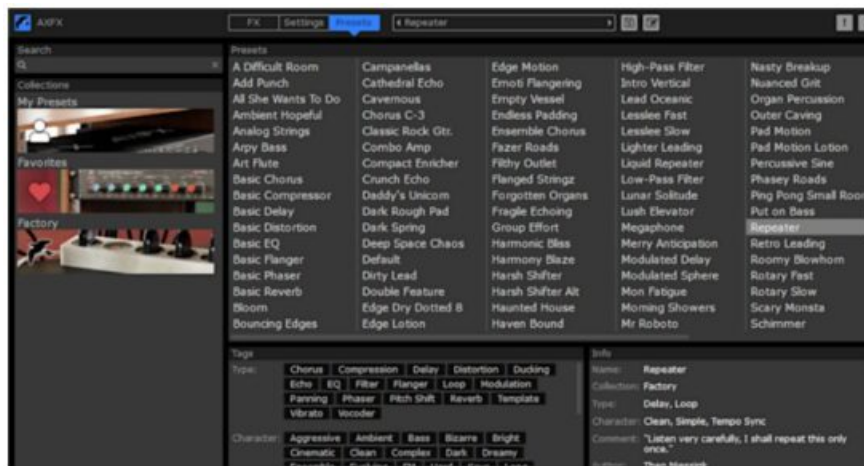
AXFX

FX | Settings | Presets

Repeater

Search

Collections

My Presets

Favorites

Factory

Presets

A Difficult Room
Add Punch
All She Wants To Do
Ambient Hopeful
Analog Strings
Arpy Bass
Art Flute
Basic Chorus
Basic Compressor
Basic Delay
Basic Distortion
Basic EQ
Basic Flanger
Basic Phaser
Basic Reverb
Bloom
Bouncing Edges

Campanellas
Cathedral Echo
Cavernous
Chorus C-3
Classic Rock Gtr.
Combo Amp
Compact Enricher
Crunch Echo
Daddy's Unicorn
Dark Rough Pad
Dark Spring
Deep Space Chaos
Default
Dirty Lead
Double Feature
Edge Dry Dotted 8
Edge Lotion

Edge Motion
Emoti Flangering
Empty Vessel
Endless Padding
Ensemble Chorus
Fazer Roads
Filthy Outlet
Flanged Stringz
Forgotten Organs
Fragile Echoing
Group Effort
Harmonic Bliss
Harmony Blaze
Harsh Shifter
Harsh Shifter Alt
Haunted House
Haven Bound

High-Pass Filter
Intro Vertical
Lead Oceanic
Lesslee Fast
Lesslee Slow
Lighter Leading
Liquid Repeater
Low-Pass Filter
Lunar Solitude
Lush Elevator
Megaphone
Merry Anticipation
Modulated Delay
Modulated Sphere
Mon Fatigue
Morning Showers
Mr Roboto

Nasty Breakup
Nuanced Grit
Organ Percussion
Outer Caving
Pad Motion
Pad Motion Lotion
Percussive Sine
Phasey Roads
Ping Pong Small Roo
Put on Bass
Repeater
Retro Leading
Roomy Blowhorn
Rotary Fast
Rotary Slow
Scary Monsta
Schimmer

Tags

Type: Chorus | Compression | Delay | Distortion | Ducking | Echo | EQ | Filter | Flanger | Loop | Modulation | Panning | Phaser | Pitch Shift | Reverb | Template | Vibrato | Vocoder

Character: Aggressive | Ambient | Bass | Bizarre | Bright | Cinematic | Clean | Complex | Dark | Dreamy

Info

Name: Repeater
Collection: Factory
Type: Delay, Loop
Character: Clean, Simple, Tempo Sync
Comment: "Listen very carefully, I shall repeat this only once."